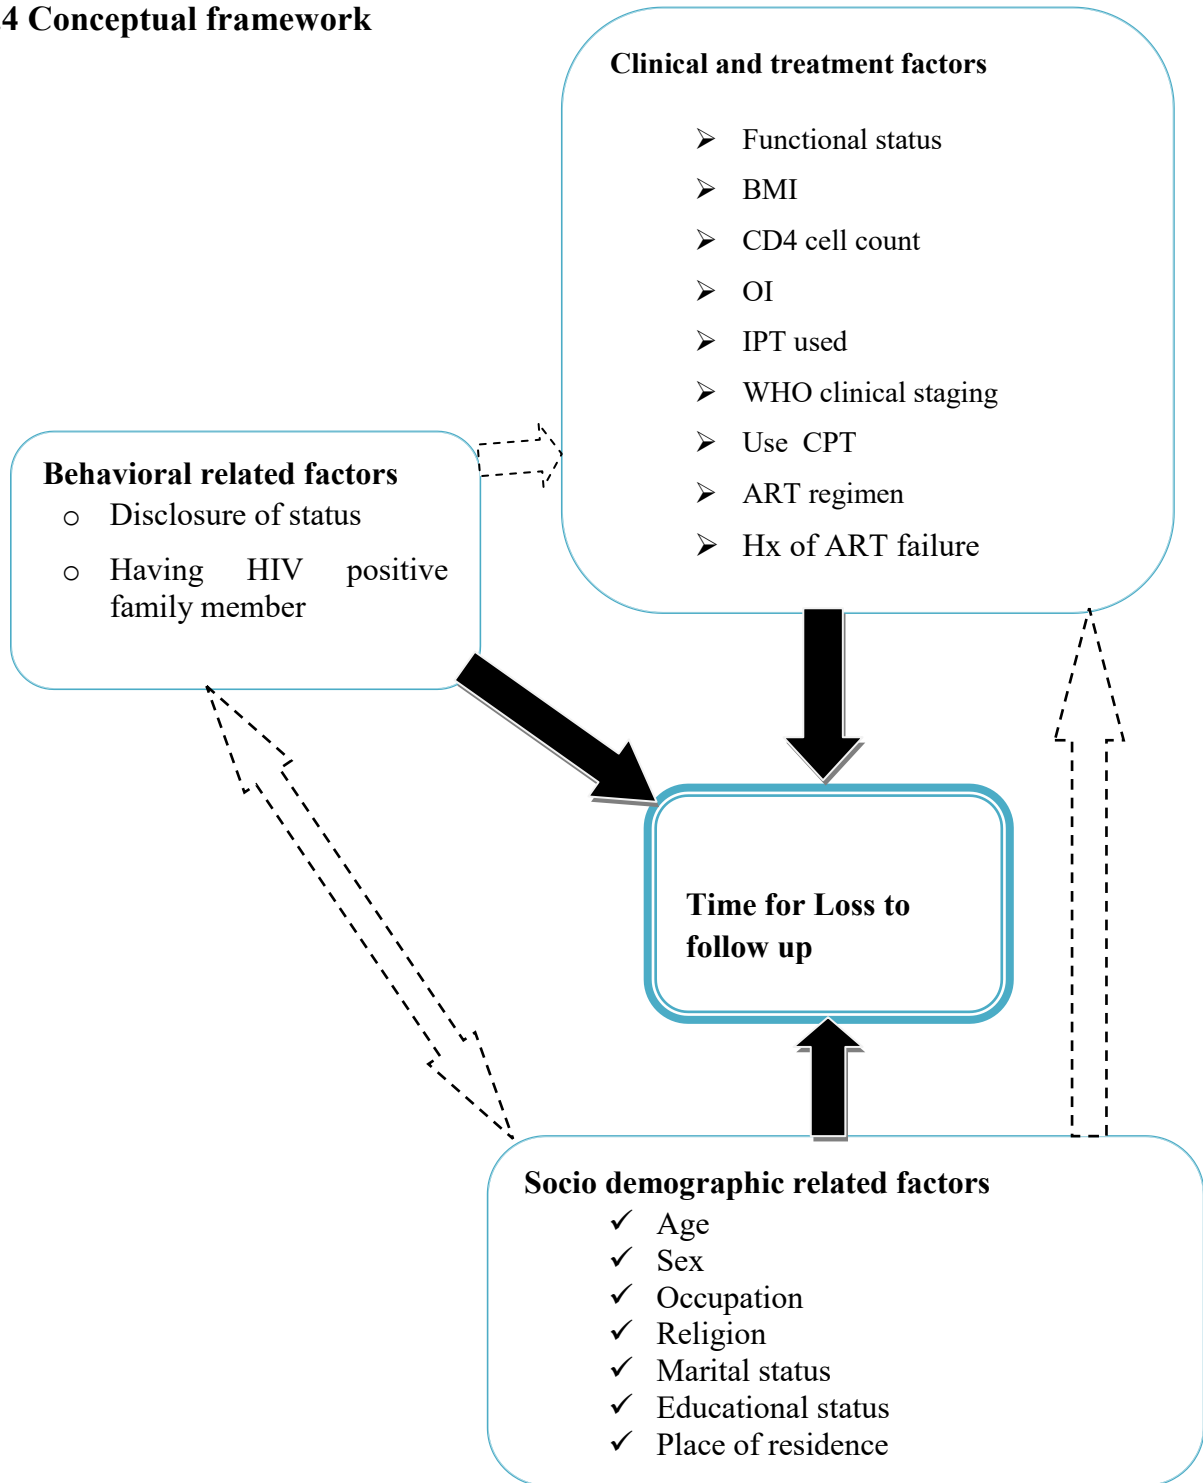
4 Conceptual framework

Clinical and treatment factors

- Functional status
- BMI
- CD4 cell count
- OI
- IPT used
- WHO clinical staging
- Use CPT
- ART regimen
- Hx of ART failure

Behavioral related factors

- Disclosure of status
- Having HIV positive family member

Time for Loss to follow up

Socio demographic related factors

- ✓ Age
- ✓ Sex
- ✓ Occupation
- ✓ Religion
- ✓ Marital status
- ✓ Educational status
- ✓ Place of residence